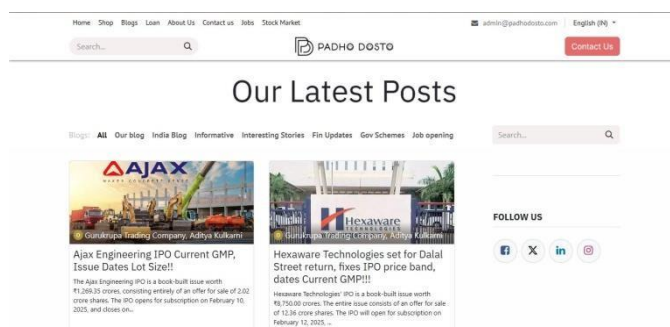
Home Shop Blogs Loan About Us Contact us Jobs Stock Market

admin@padhodosto.com English (IN)

Search...

PADHO DOSTO

Contact Us

Our Latest Posts

Blogs: All Our blog India Blog Informative Interesting Stories Fin Updates Gov Schemes Job opening

Search...

AJAX

Gurukrupa Trading Company, Aditya Kulkarni

Ajax Engineering IPO Current GMP, Issue Dates Lot Size!!

The Ajax Engineering IPO is a book-built issue worth ₹1,269.35 crores, consisting entirely of an offer for sale of 2.02 crore shares. The IPO opens for subscription on February 10, 2025, and closes on...

Hexaware

Gurukrupa Trading Company, Aditya Kulkarni

Hexaware Technologies set for Dalal Street return, fixes IPO price band, dates Current GMP!!!

Hexaware Technologies' IPO is a book-built issue worth ₹8,750.00 crores. The entire issue consists of an offer for sale of 12.36 crore shares. The IPO will open for subscription on February 12, 2025, ...

FOLLOW US